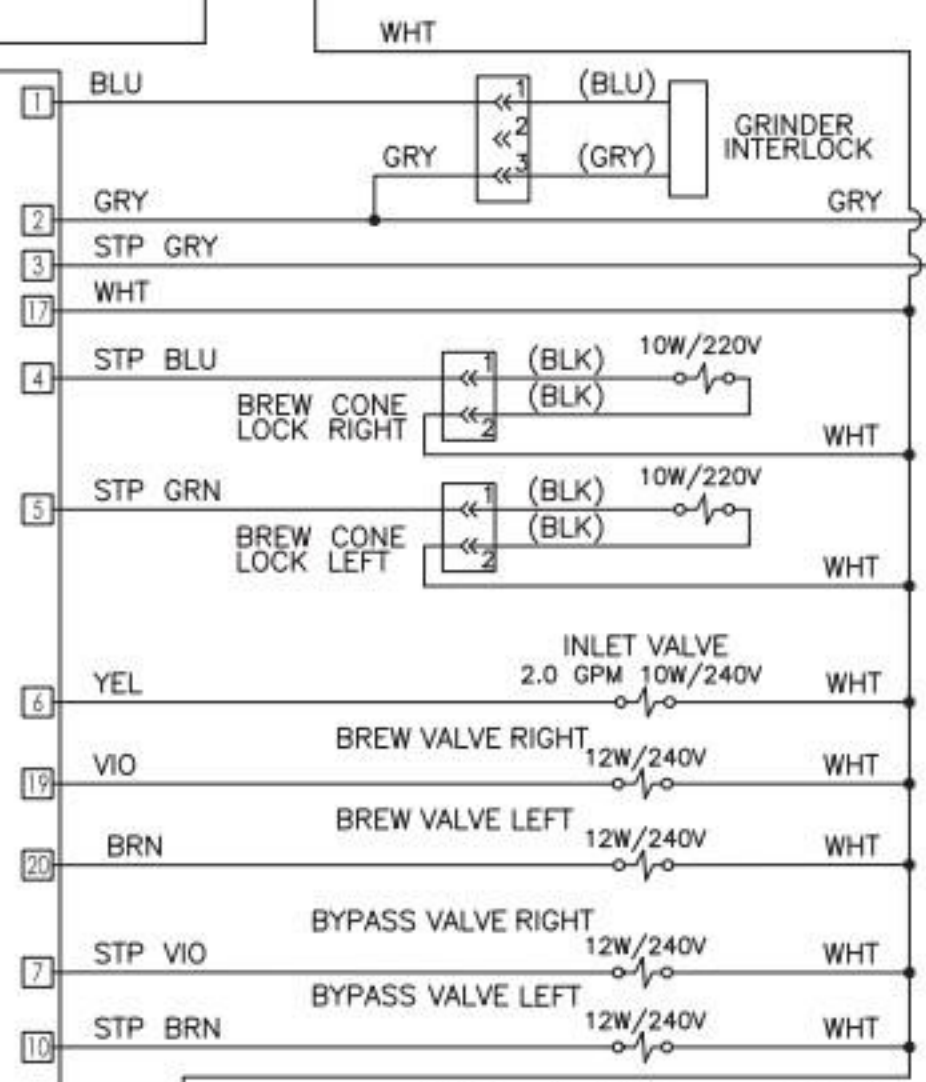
WHT

1 BLU
(BLU)
1
2
3
GRINDER INTERLOCK
GRY
(GRY)
2 GRY
GRY
3 STP GRY
17 WHT

4 STP BLU
1 (BLK)
10W/220V
(BLK)
BREW CONE LOCK RIGHT
2
WHT

5 STP GRN
1 (BLK)
10W/220V
(BLK)
BREW CONE LOCK LEFT
2
WHT

INLET VALVE
2.0 GPM 10W/240V
6 YEL
WHT

BREW VALVE RIGHT
12W/240V
19 VIO
WHT

BREW VALVE LEFT
12W/240V
20 BRN
WHT

BYPASS VALVE RIGHT
12W/240V
7 STP VIO
WHT

BYPASS VALVE LEFT
12W/240V
10 STP BRN
WHT